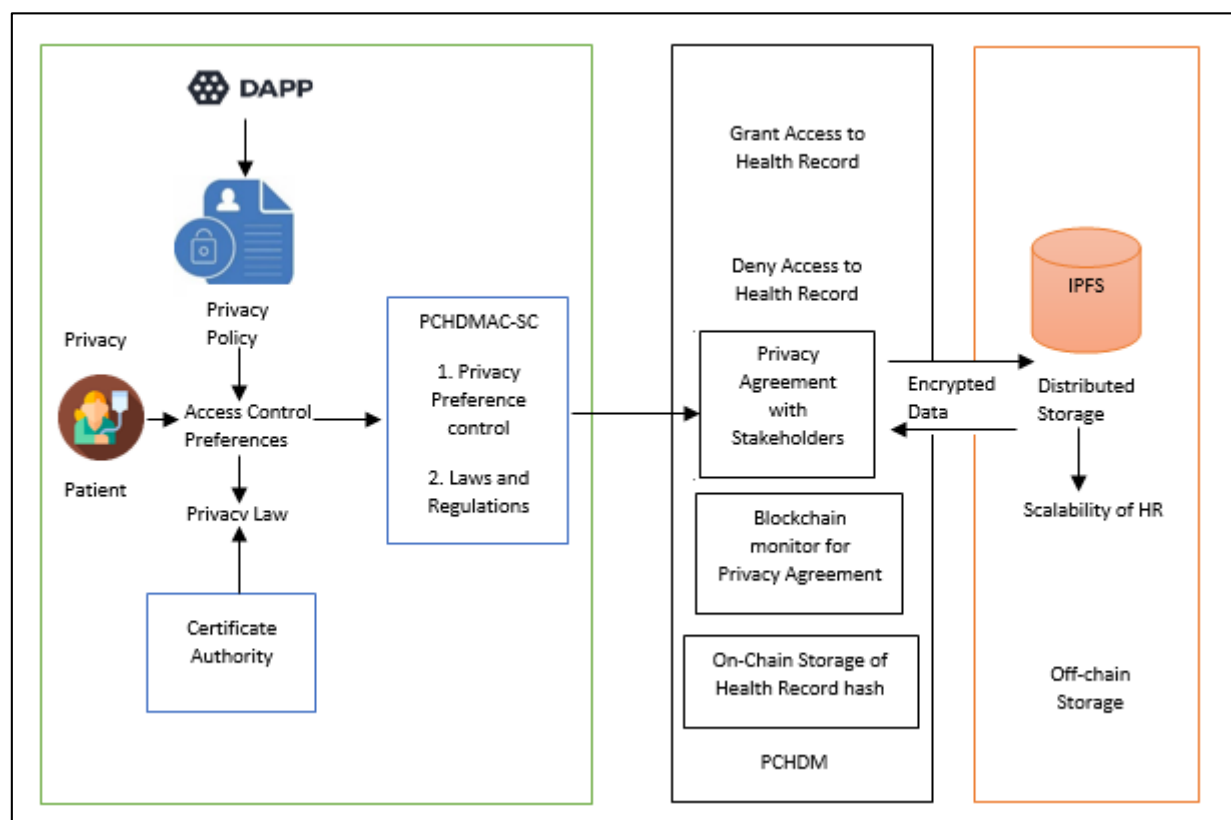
DAPP

Privacy Policy

Privacy

Patient

Access Control Preferences

Privacy Law

Certificate Authority

PCHDMAC-SC

1. Privacy Preference control

2. Laws and Regulations

Grant Access to Health Record

Deny Access to Health Record

Privacy Agreement with Stakeholders

Blockchain monitor for Privacy Agreement

On-Chain Storage of Health Record hash

PCHDM

Encrypted Data

IPFS

Distributed Storage

Scalability of HR

Off-chain Storage